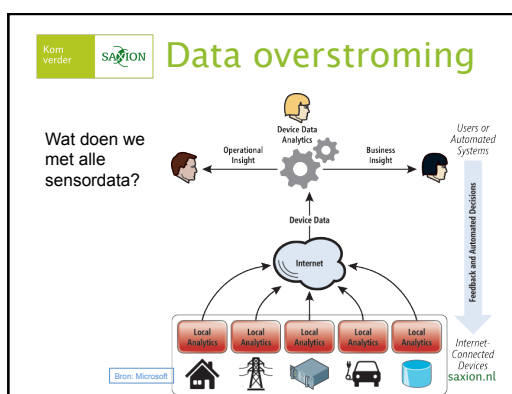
Kom verder SAXION Data overstroming

Wat doen we met alle sensordata?

Device Data Analytics

Operational Insight

Business Insight

Users or Automated Systems

Device Data

Internet

Feedback and Automated Decisions

Local Analytics

Local Analytics

Local Analytics

Local Analytics

Local Analytics

Internet-Connected Devices

Bron: Microsoft

saxion.nl